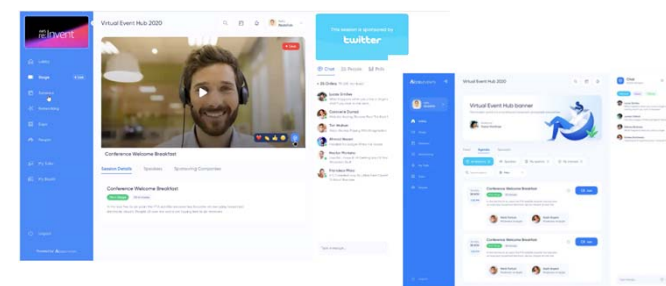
reinvent

Lobby

Stage

Sessions

Networking

Expo

People

My Sessions

My Booth

Logout

Virtual Event Hub 2020

Live

This session is sponsored by

twitter

Chat

People

Polls

Conference Welcome Breakfast

Session Details

Speakers

Sponsoring Companies

Conference Welcome Breakfast

Virtual Event Hub banner

Conference Welcome Breakfast

Conference Welcome Breakfast

Join

Join

Chat